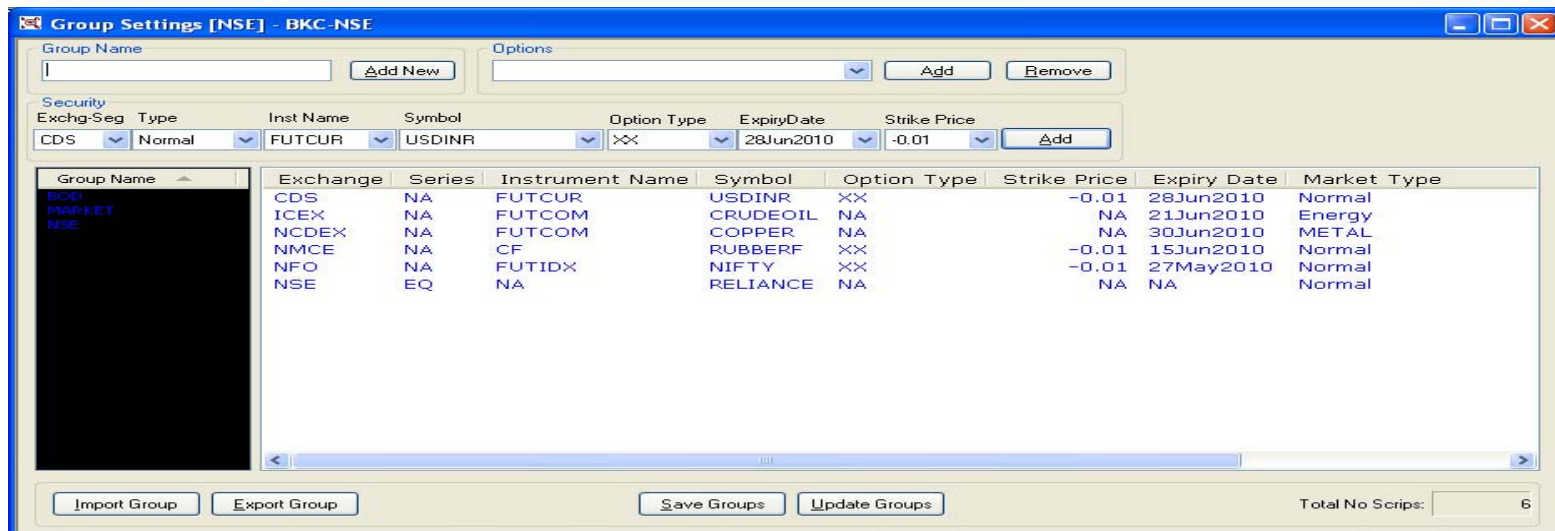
Group Settings [NSE] - BKC-NSE

Group Name
Add New

Options
Add Remove

Security
Exchg-Seg Type Inst Name Symbol Option Type ExpiryDate Strike Price
CDS Normal FUTCUR USDINR XX 28Jun2010 -0.01 Add

Group Name
BOD
MARKET
NSE

| Exchange | Series | Instrument Name | Symbol | Option Type | Strike Price | Expiry Date | Market Type |
|---|---|---|---|---|---|---|---|
| CDS | NA | FUTCUR | USDINR | XX | -0.01 | 28Jun2010 | Normal |
| ICEX | NA | FUTCOM | CRUDEOIL | NA | NA | 21Jun2010 | Energy |
| NCDEX | NA | FUTCOM | COPPER | NA | NA | 30Jun2010 | METAL |
| NMCE | NA | CF | RUBBERF | XX | -0.01 | 15Jun2010 | Normal |
| NFO | NA | FUTIDX | NIFTY | XX | -0.01 | 27May2010 | Normal |
| NSE | EQ | NA | RELIANCE | NA | NA | NA | Normal |

Import Group Export Group Save Groups Update Groups Total No Scrips: 6